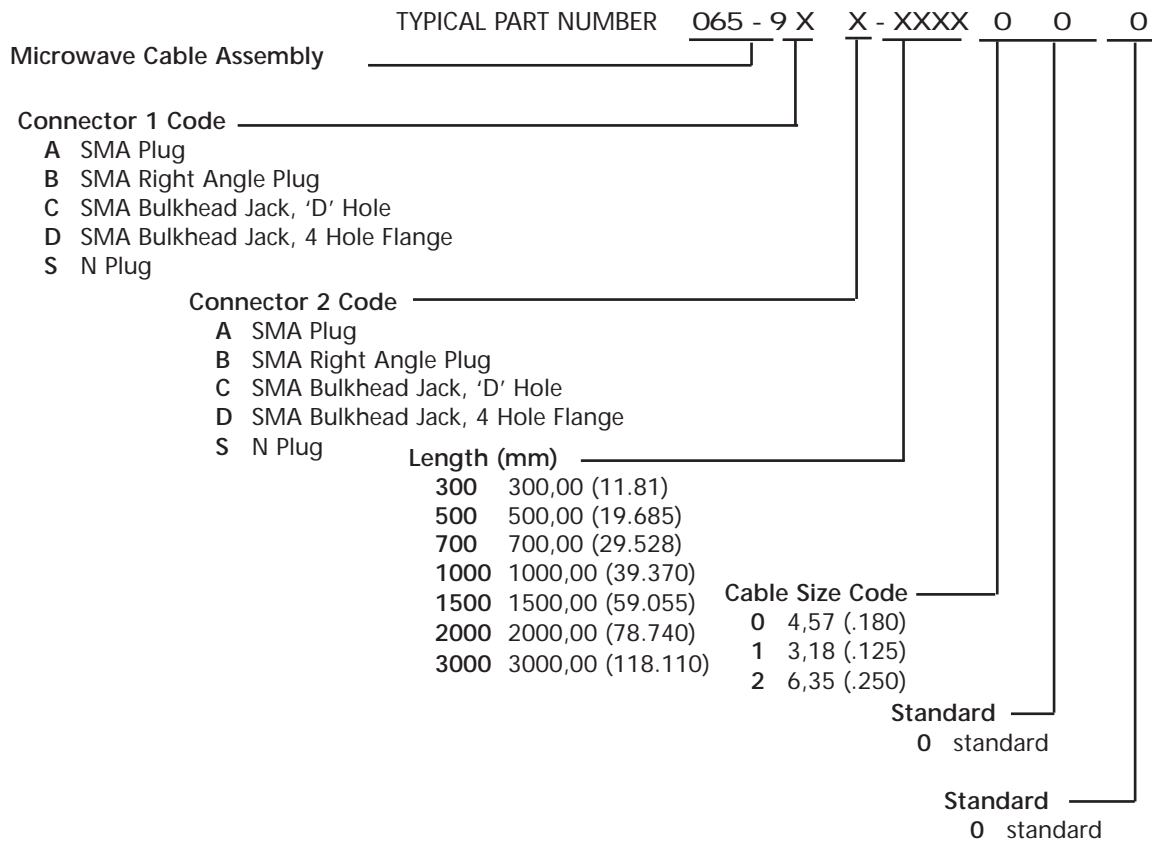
TYPICAL PART NUMBER 065 - 9 X X - XXXX 0 0 0

Microwave Cable Assembly

Connector 1 Code
A SMA Plug
B SMA Right Angle Plug
C SMA Bulkhead Jack, 'D' Hole
D SMA Bulkhead Jack, 4 Hole Flange
S N Plug

Connector 2 Code
A SMA Plug
B SMA Right Angle Plug
C SMA Bulkhead Jack, 'D' Hole
D SMA Bulkhead Jack, 4 Hole Flange
S N Plug

Length (mm)
300 300,00 (11.81)
500 500,00 (19.685)
700 700,00 (29.528)
1000 1000,00 (39.370)
1500 1500,00 (59.055)
2000 2000,00 (78.740)
3000 3000,00 (118.110)

Cable Size Code
0 4,57 (.180)
1 3,18 (.125)
2 6,35 (.250)

Standard
0 standard

Standard
0 standard